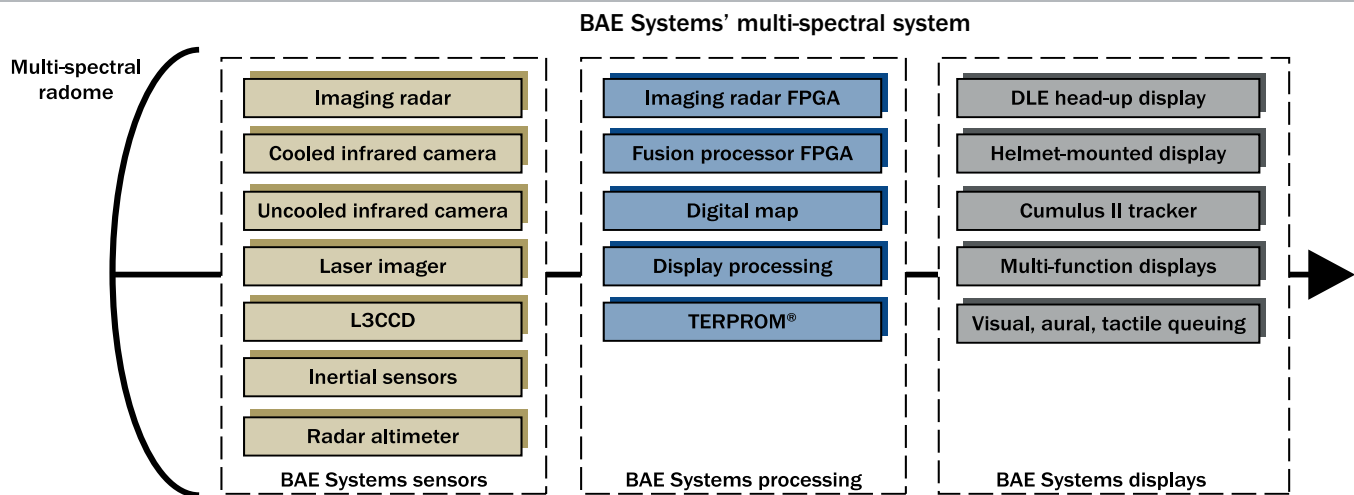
BAE Systems' multi-spectral system

Multi-spectral radome

Imaging radar
Cooled infrared camera
Uncooled infrared camera
Laser imager
L3CCD
Inertial sensors
Radar altimeter
BAE Systems sensors

Imaging radar FPGA
Fusion processor FPGA
Digital map
Display processing
TERPROM®
BAE Systems processing

DLE head-up display
Helmet-mounted display
Cumulus II tracker
Multi-function displays
Visual, aural, tactile queuing
BAE Systems displays